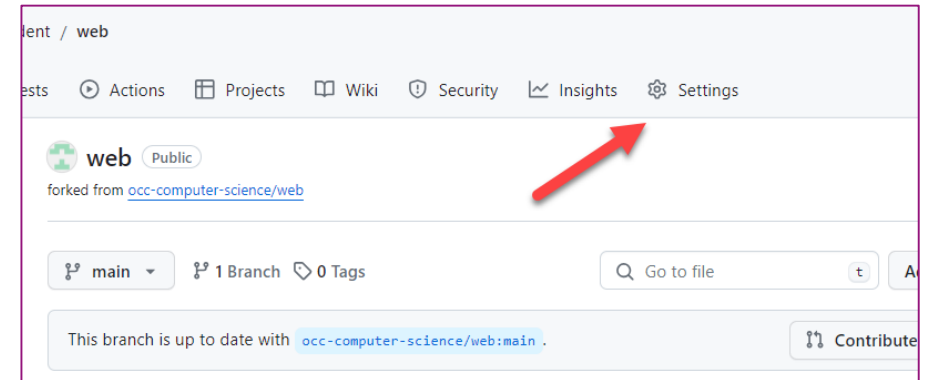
ident / web

ests Actions Projects Wiki Security Insights Settings

web Public

forked from occ-computer-science/web

main 1 Branch 0 Tags Go to file t A

This branch is up to date with occ-computer-science/web:main. Contribute